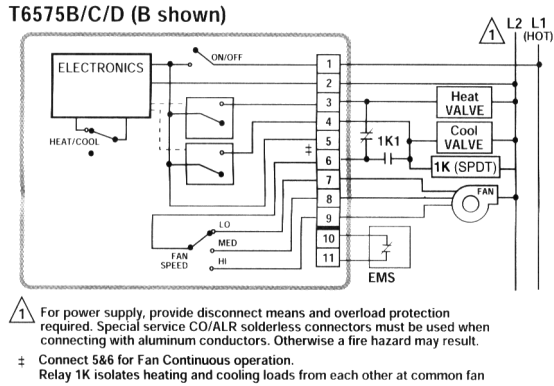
T6575B/C/D (B shown)

1

L2 L1 (HOT)

ELECTRONICS

ON/OFF

1
2
3
4
5
6
7
8
9
10
11

HEAT/COOL

‡

Heat VALVE

Cool VALVE

1K1

1K (SPDT)

FAN

LO

MED

HI

FAN SPEED

EMS

1 For power supply, provide disconnect means and overload protection required. Special service CO/ALR solderless connectors must be used when connecting with aluminum conductors. Otherwise a fire hazard may result.

‡ Connect 5&6 for Fan Continuous operation.
Relay 1K isolates heating and cooling loads from each other at common fan